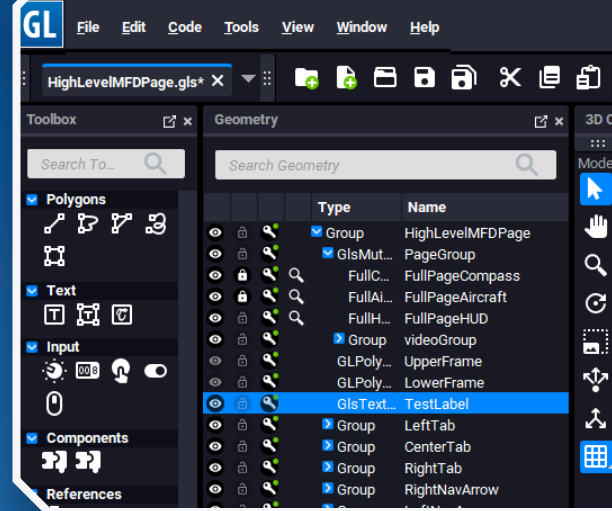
GL File Edit Code Tools View Window Help

HighLevelMFDPage.gls* ×

Toolbox

Search To...

Polygons

Text

Input

Components

References

Geometry

Search Geometry

| Type | Name |
|---|---|
| Group | HighLevelMFDPage |
| GlsMut... | PageGroup |
| FullC... | FullPageCompass |
| FullAi... | FullPageAircraft |
| FullH... | FullPageHUD |
| Group | videoGroup |
| GLPoly... | UpperFrame |
| GLPoly... | LowerFrame |
| GlsText... | TestLabel |
| Group | LeftTab |
| Group | CenterTab |
| Group | RightTab |
| Group | RightNavArrow |

3D

Mode